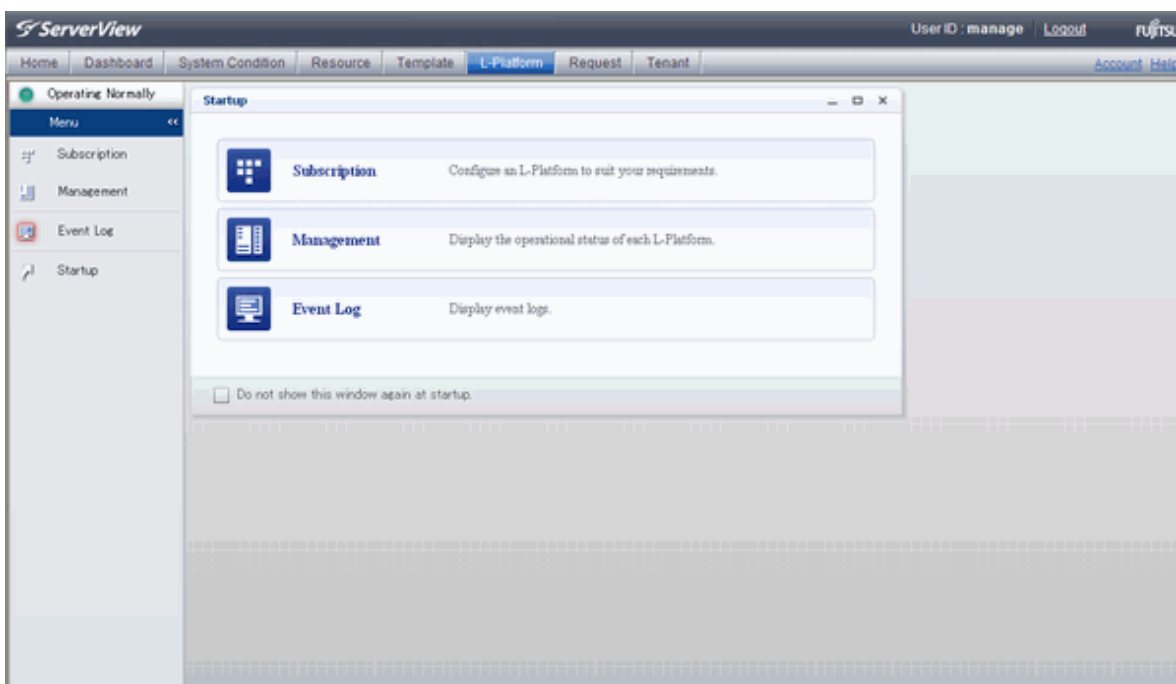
ServerView

User ID : manage | Logout

FUJITSU

Home | Dashboard | System Condition | Resource | Template | L-Platform | Request | Tenant

Account Help

Operating Normally

Menu

Subscription

Management

Event Log

Startup

Startup

Subscription

Configure an L-Platform to suit your requirements.

Management

Display the operational status of each L-Platform.

Event Log

Display event logs.

Do not show this window again at startup.